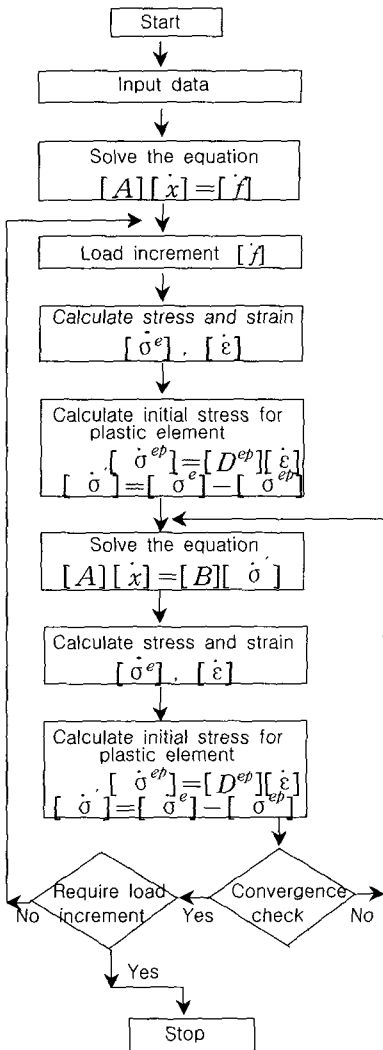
Start

Input data

Solve the equation
$[A][\dot{x}]=[\dot{f}]$

Load increment $[\dot{f}]$

Calculate stress and strain
$[\dot{\sigma}^{e}]$, $[\dot{\varepsilon}]$

Calculate initial stress for plastic element
$[\dot{\sigma}^{ep}]=[D^{ep}][\dot{\varepsilon}]$
$[\dot{\sigma}']=[\dot{\sigma}^{e}]-[\dot{\sigma}^{ep}]$

Solve the equation
$[A][\dot{x}]=[B][\dot{\sigma}']$

Calculate stress and strain
$[\dot{\sigma}^{e}]$, $[\dot{\varepsilon}]$

Calculate initial stress for plastic element
$[\dot{\sigma}^{ep}]=[D^{ep}][\dot{\varepsilon}]$
$[\dot{\sigma}']=[\dot{\sigma}^{e}]-[\dot{\sigma}^{ep}]$

Require load increment

Convergence check

No

Yes

No

Yes

Stop